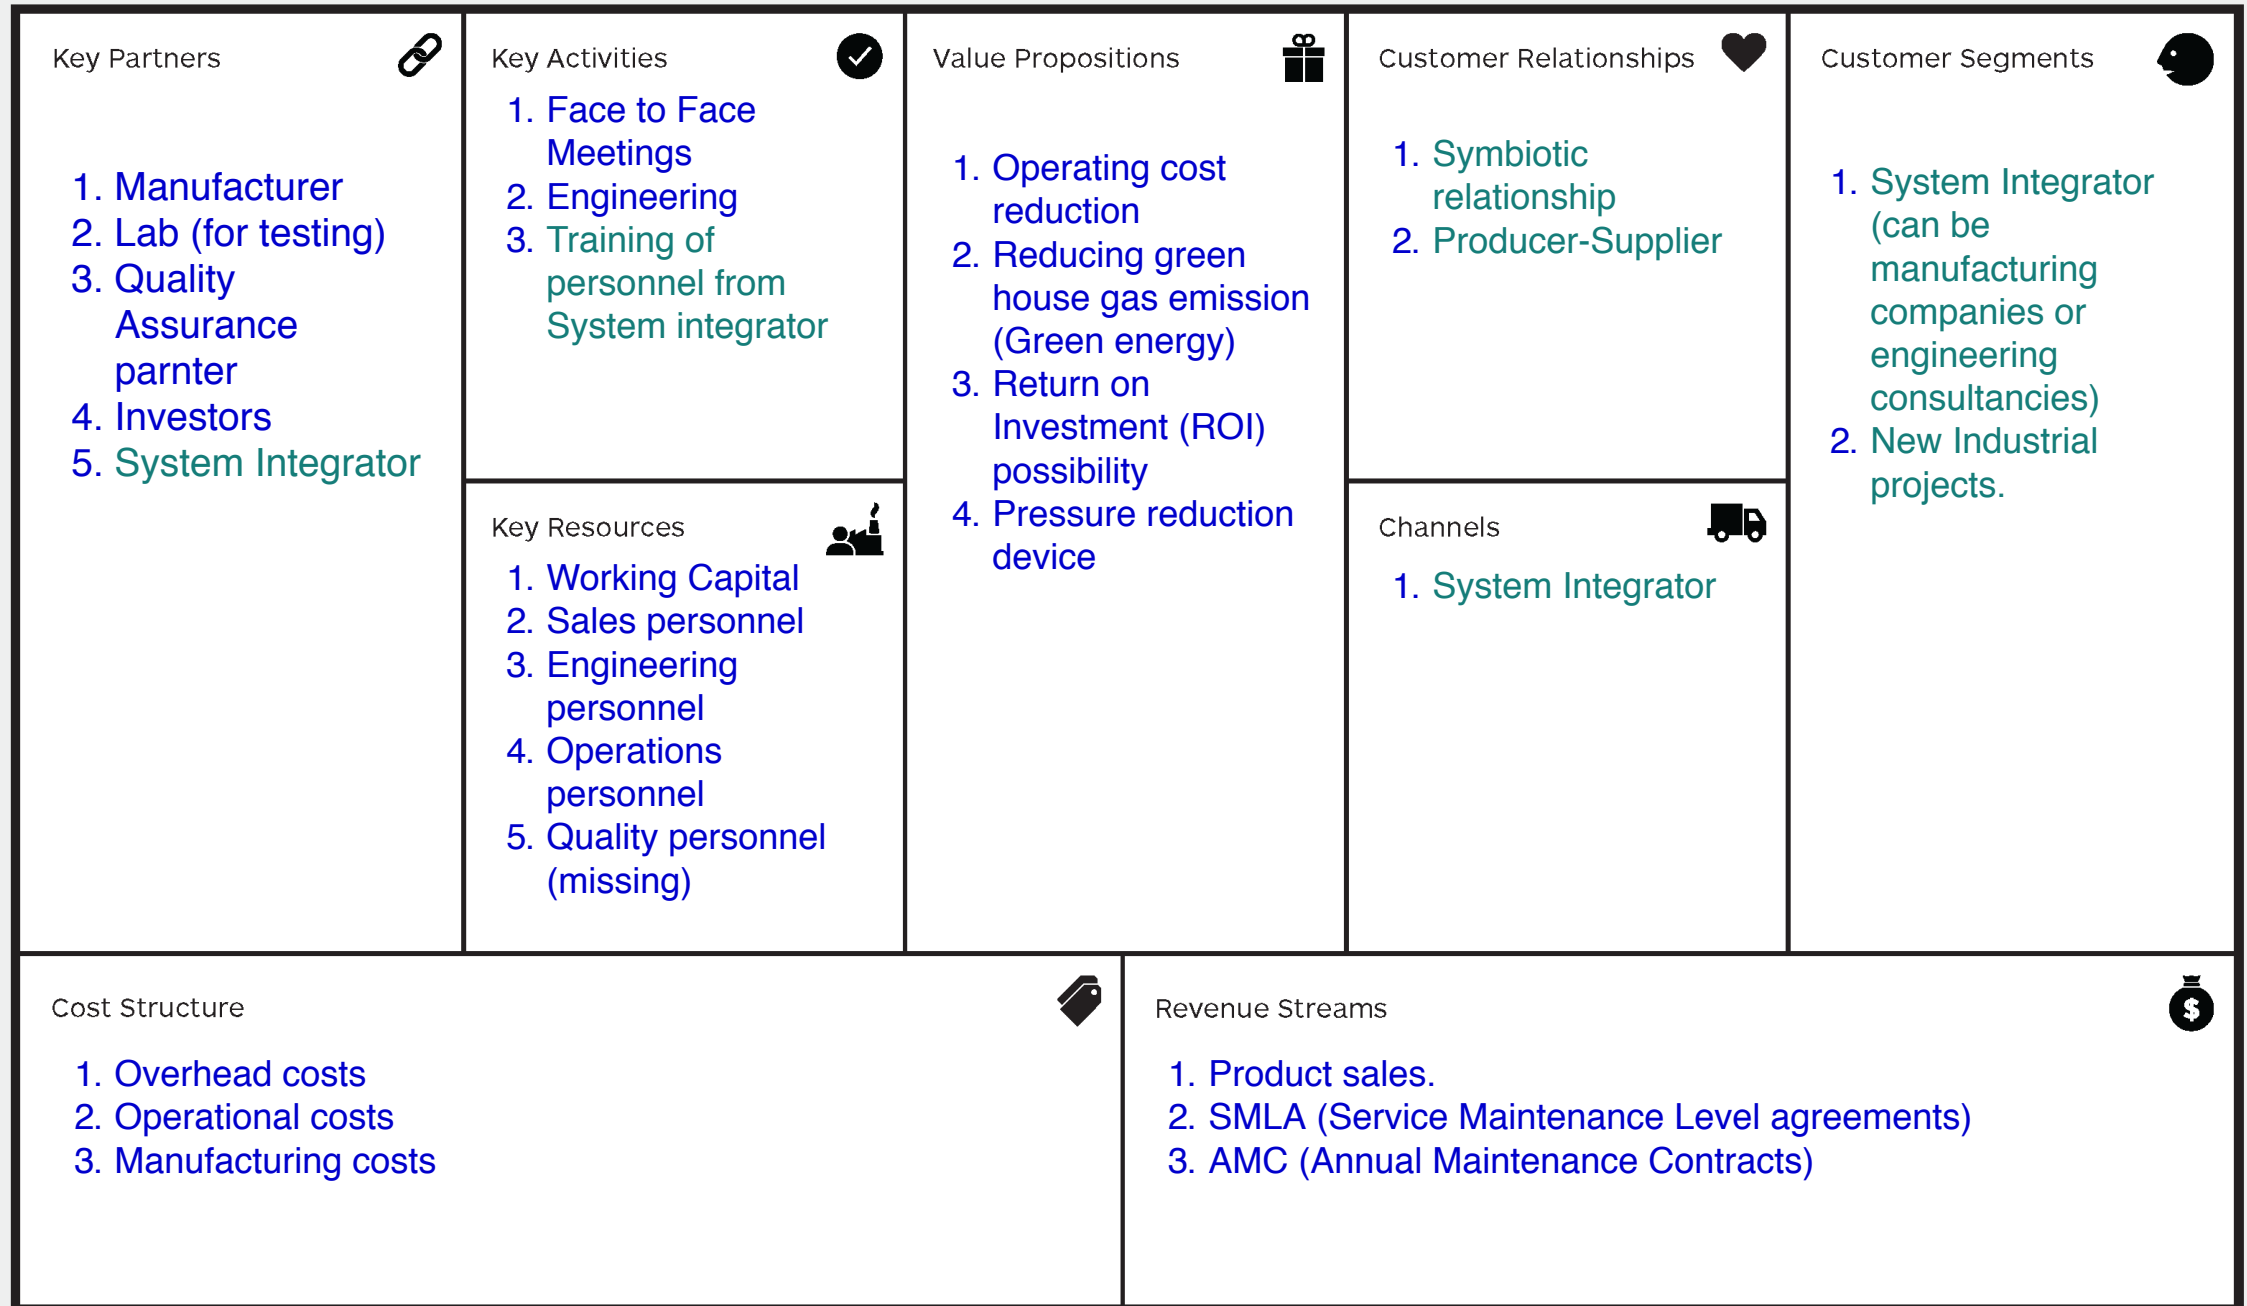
Key Partners

1. Manufacturer
2. Lab (for testing)
3. Quality Assurance parnter
4. Investors
5. System Integrator

Key Activities

1. Face to Face Meetings
2. Engineering
3. Training of personnel from System integrator

Key Resources

1. Working Capital
2. Sales personnel
3. Engineering personnel
4. Operations personnel
5. Quality personnel (missing)

Value Propositions

1. Operating cost reduction
2. Reducing green house gas emission (Green energy)
3. Return on Investment (ROI) possibility
4. Pressure reduction device

Customer Relationships

1. Symbiotic relationship
2. Producer-Supplier

Channels

1. System Integrator

Customer Segments

1. System Integrator (can be manufacturing companies or engineering consultancies)
2. New Industrial projects.

Cost Structure

1. Overhead costs
2. Operational costs
3. Manufacturing costs

Revenue Streams

1. Product sales.
2. SMLA (Service Maintenance Level agreements)
3. AMC (Annual Maintenance Contracts)